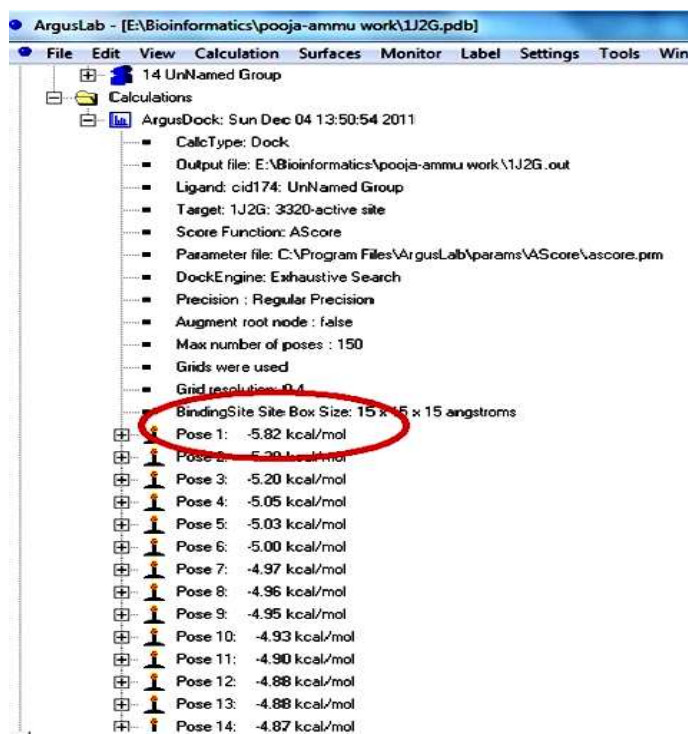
ArgusLab - [E:\Bioinformatics\pooja-ammu work\1J2G.pdb]

File Edit View Calculation Surfaces Monitor Label Settings Tools Win

14 UnNamed Group
Calculations
ArgusDock: Sun Dec 04 13:50:54 2011
CalcType: Dock
Output file: E:\Bioinformatics\pooja-ammu work\1J2G.out
Ligand: cid174: UnNamed Group
Target: 1J2G: 3320-active site
Score Function: AScore
Parameter file: C:\Program Files\ArgusLab\params\AScore\ascore.prm
DockEngine: Exhaustive Search
Precision : Regular Precision
Augment root node : false
Max number of poses : 150
Grids were used
Grid resolution: 0.4
BindingSite Site Box Size: 15 x 15 x 15 angstroms
Pose 1: -5.82 kcal/mol
Pose 2: -5.20 kcal/mol
Pose 3: -5.20 kcal/mol
Pose 4: -5.05 kcal/mol
Pose 5: -5.03 kcal/mol
Pose 6: -5.00 kcal/mol
Pose 7: -4.97 kcal/mol
Pose 8: -4.96 kcal/mol
Pose 9: -4.95 kcal/mol
Pose 10: -4.93 kcal/mol
Pose 11: -4.90 kcal/mol
Pose 12: -4.88 kcal/mol
Pose 13: -4.88 kcal/mol
Pose 14: -4.87 kcal/mol